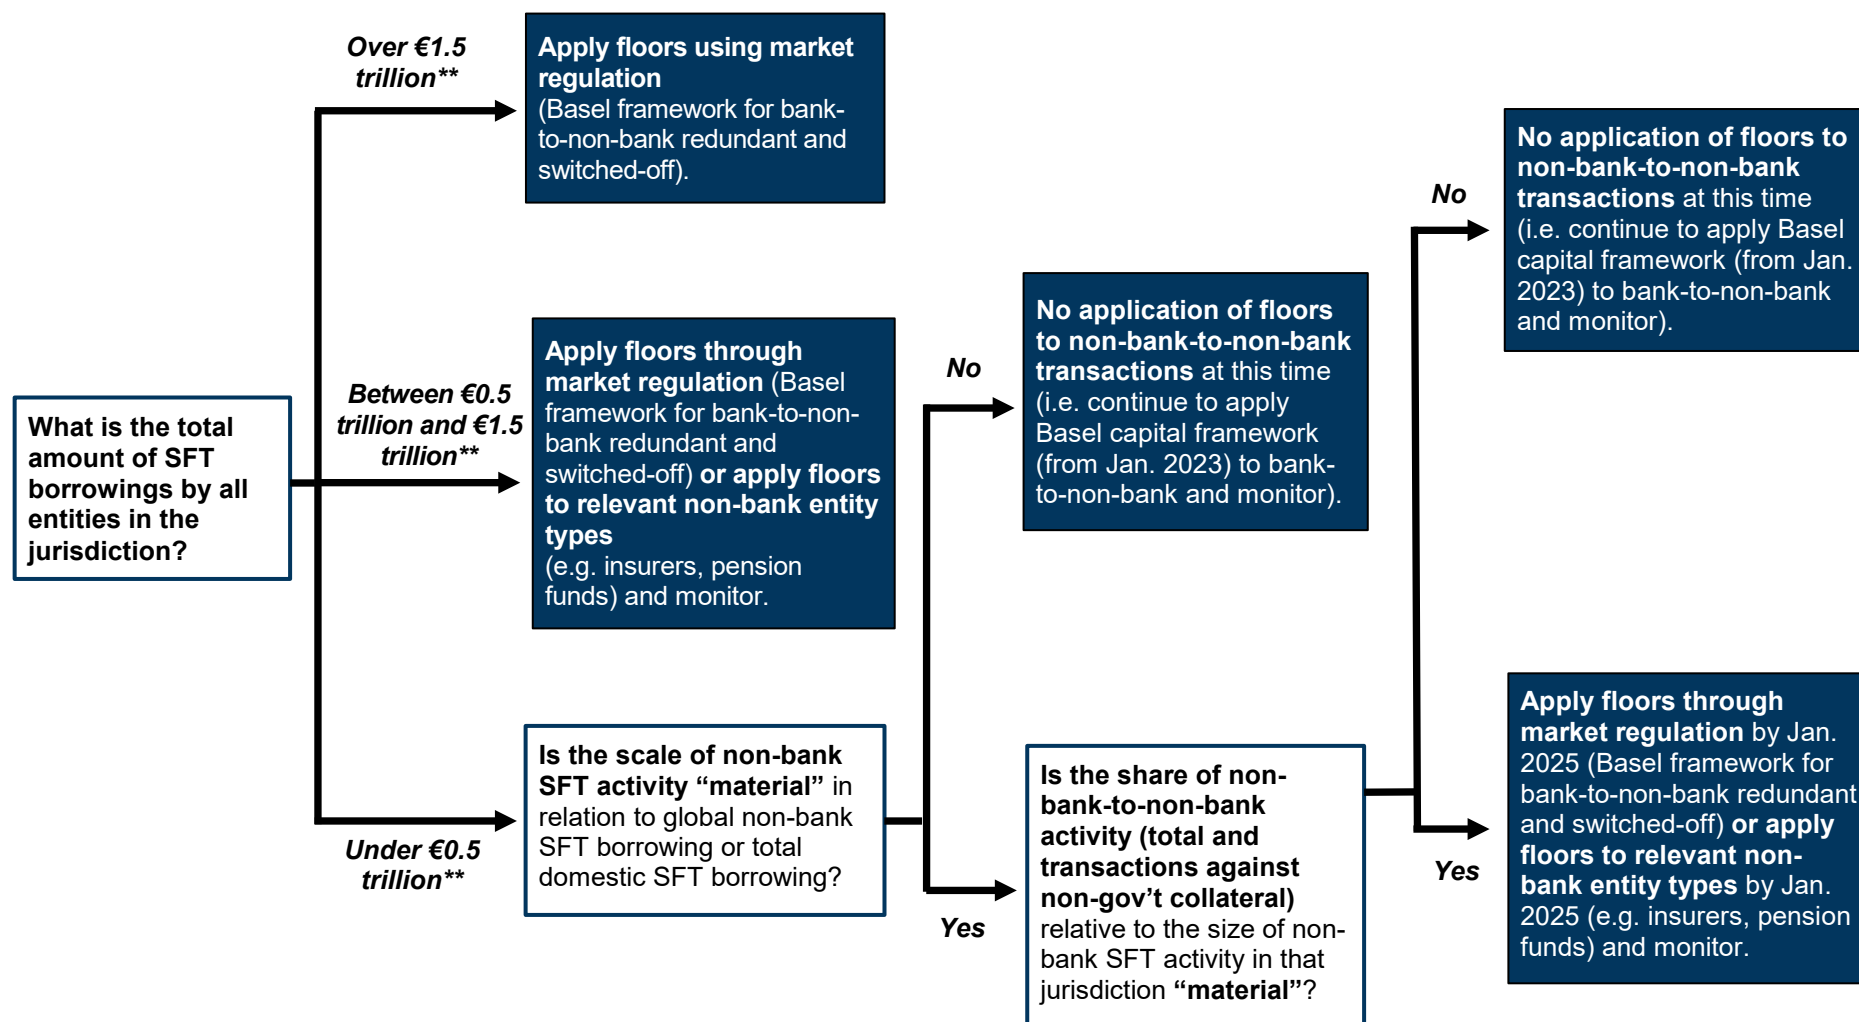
What is the total amount of SFT borrowings by all entities in the jurisdiction?

Over €1.5 trillion**

Apply floors using market regulation (Basel framework for bank-to-non-bank redundant and switched-off).

Between €0.5 trillion and €1.5 trillion**

Apply floors through market regulation (Basel framework for bank-to-non-bank redundant and switched-off) or apply floors to relevant non-bank entity types (e.g. insurers, pension funds) and monitor.

Under €0.5 trillion**

Is the scale of non-bank SFT activity “material” in relation to global non-bank SFT borrowing or total domestic SFT borrowing?

No

No application of floors to non-bank-to-non-bank transactions at this time (i.e. continue to apply Basel capital framework (from Jan. 2023) to bank-to-non-bank and monitor).

Yes

Is the share of non-bank-to-non-bank activity (total and transactions against non-gov’t collateral) relative to the size of non-bank SFT activity in that jurisdiction “material”?

No

No application of floors to non-bank-to-non-bank transactions at this time (i.e. continue to apply Basel capital framework (from Jan. 2023) to bank-to-non-bank and monitor).

Yes

Apply floors through market regulation by Jan. 2025 (Basel framework for bank-to-non-bank redundant and switched-off) or apply floors to relevant non-bank entity types by Jan. 2025 (e.g. insurers, pension funds) and monitor.